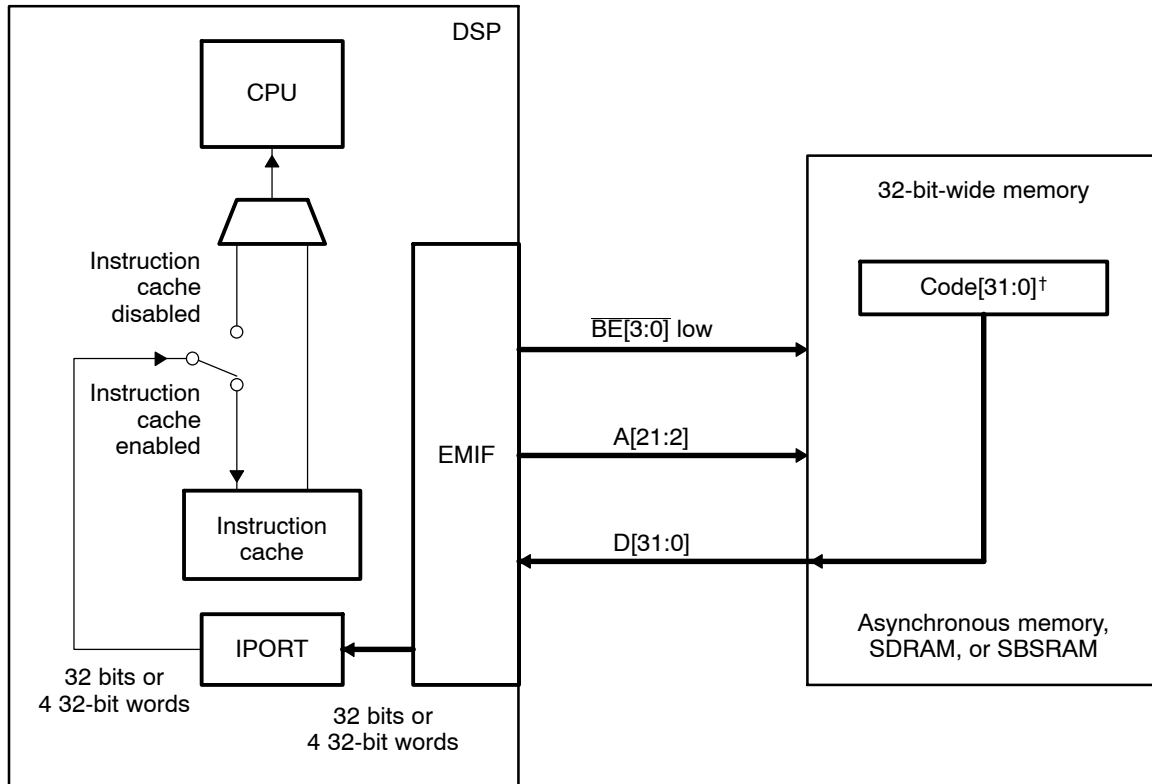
DSP

CPU

Instruction cache disabled

Instruction cache enabled

Instruction cache

IPORT

32 bits or 4 32-bit words

EMIF

32 bits or 4 32-bit words

$\overline{BE[3:0]}$ low

A[21:2]

D[31:0]

32-bit-wide memory

Code[31:0]$^{\dagger}$

Asynchronous memory, SDRAM, or SBSRAM